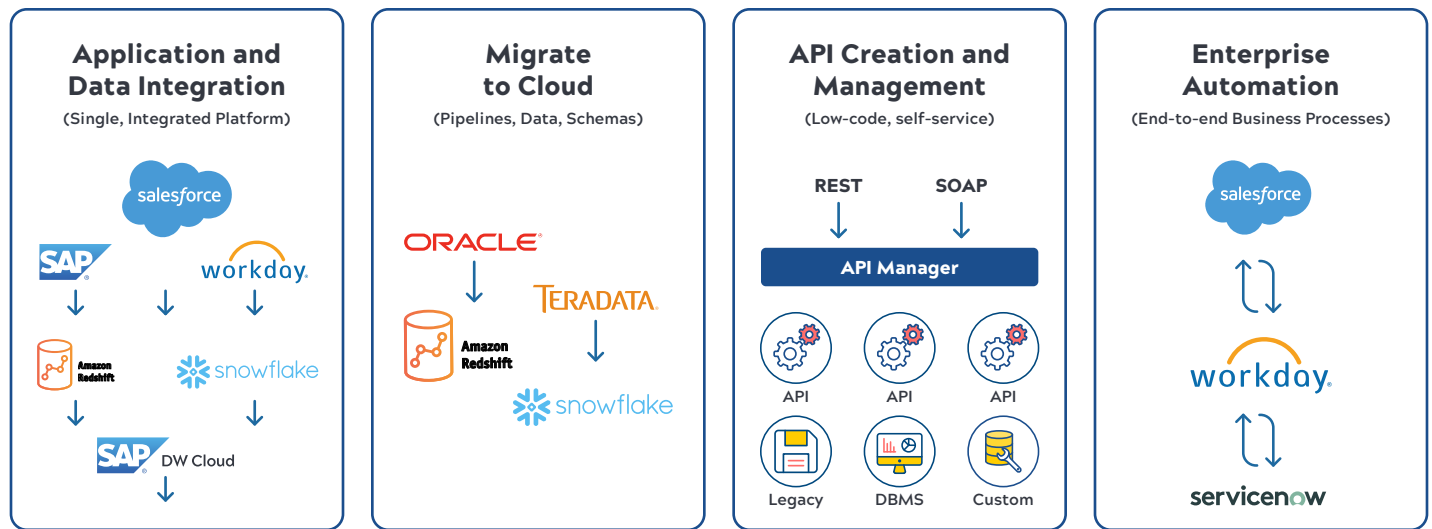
Application and Data Integration
(Single, Integrated Platform)

salesforce

SAP

workday.

Amazon Redshift

snowflake

SAP DW Cloud

Migrate to Cloud
(Pipelines, Data, Schemas)

ORACLE

Amazon Redshift

TERADATA

snowflake

API Creation and Management
(Low-code, self-service)

REST

SOAP

API Manager

API

API

API

Legacy

DBMS

Custom

Enterprise Automation
(End-to-end Business Processes)

salesforce

workday.

servicenow